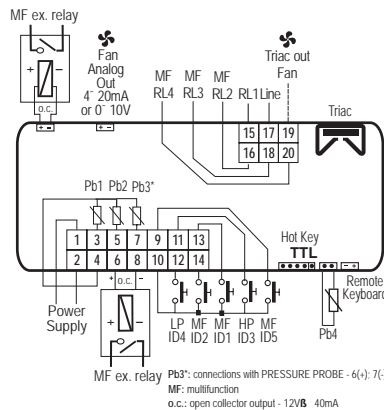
MF ex. relay

+ –

o.c.

+ –

Fan Analog Out
4÷ 20mA or 0÷ 10V

+ –

MF RL4

MF RL3

MF RL2

RL1

Line

Triac out Fan

Triac

15 17 19

16 18 20

Pb1 Pb2 Pb3*

1 3 5 7 9 11 13

2 4 6 8 10 12 14

+ o.c. –

Hot Key

TTL

Remote Keyboard

– +

Power Supply

LP ID4

MF ID2

MF ID1

HP ID3

MF ID5

Pb4

MF ex. relay

Pb3*: connections with PRESSURE PROBE - 6(+); 7(-

MF: multifunction

o.c.: open collector output - 12Vß 40mA